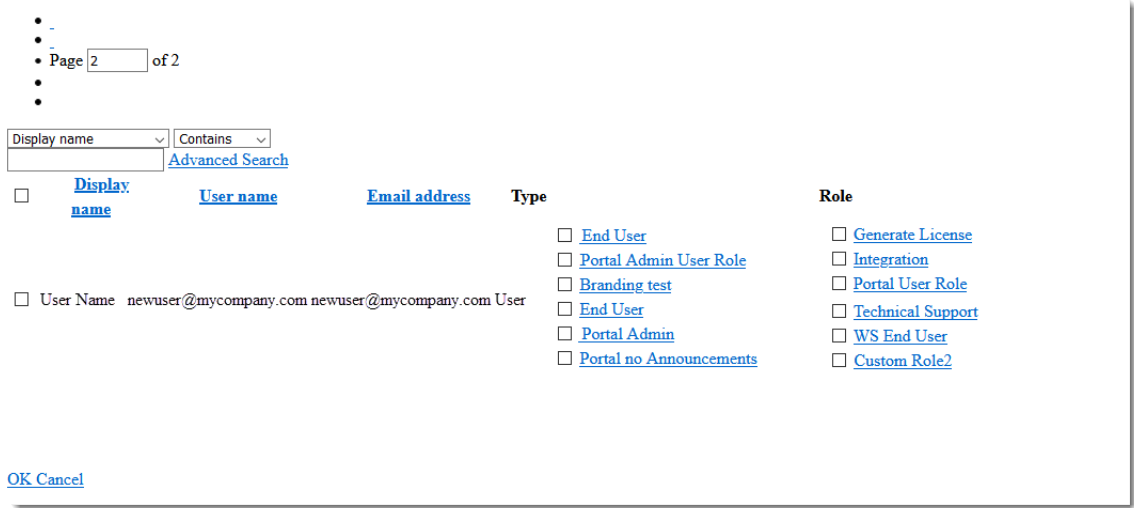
- 
- 
- Page 2 of 2
- 
- 

Display name Contains

Advanced Search

| | Display name | User name | Email address | Type | | Role |
|---|---|---|---|---|---|---|
| ☐ | User Name | newuser@mycompany.com | newuser@mycompany.com | User | ☐ End User<br>☐ Portal Admin User Role<br>☐ Branding test<br>☐ End User<br>☐ Portal Admin<br>☐ Portal no Announcements | ☐ Generate License<br>☐ Integration<br>☐ Portal User Role<br>☐ Technical Support<br>☐ WS End User<br>☐ Custom Role2 |

OK Cancel